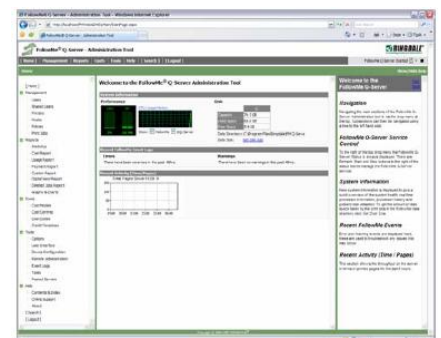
FollowMe Q-Server - Administration Tool

FollowMe® Q-Server - Administration Tool

RINGDALE

Home | Management | Reports | Tools | Help | Search | Logout

Welcome to the FollowMe® Q-Server Administration Tool

System Information

Performance

Disk

Recent FollowMe Event Logs

Errors

Warnings

Recent Activity (Time / Pages)

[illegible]

Management

Users

Printers

Reports

Tools

Options

Help

Welcome to the FollowMe Q-Server

Navigation

FollowMe Q-Server Service Control

System Information

Recent FollowMe Events

Recent Activity (Time / Pages)

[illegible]